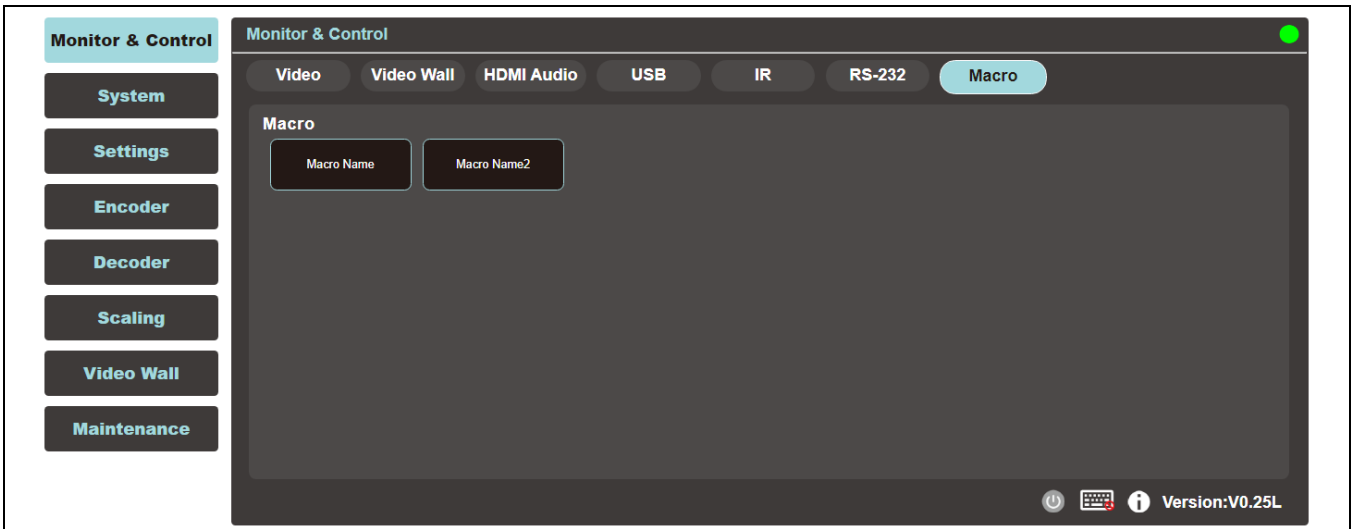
Monitor & Control
System
Settings
Encoder
Decoder
Scaling
Video Wall
Maintenance

Monitor & Control

Video | Video Wall | HDMI Audio | USB | IR | RS-232 | Macro

Macro

Macro Name
Macro Name2

Version:V0.25L